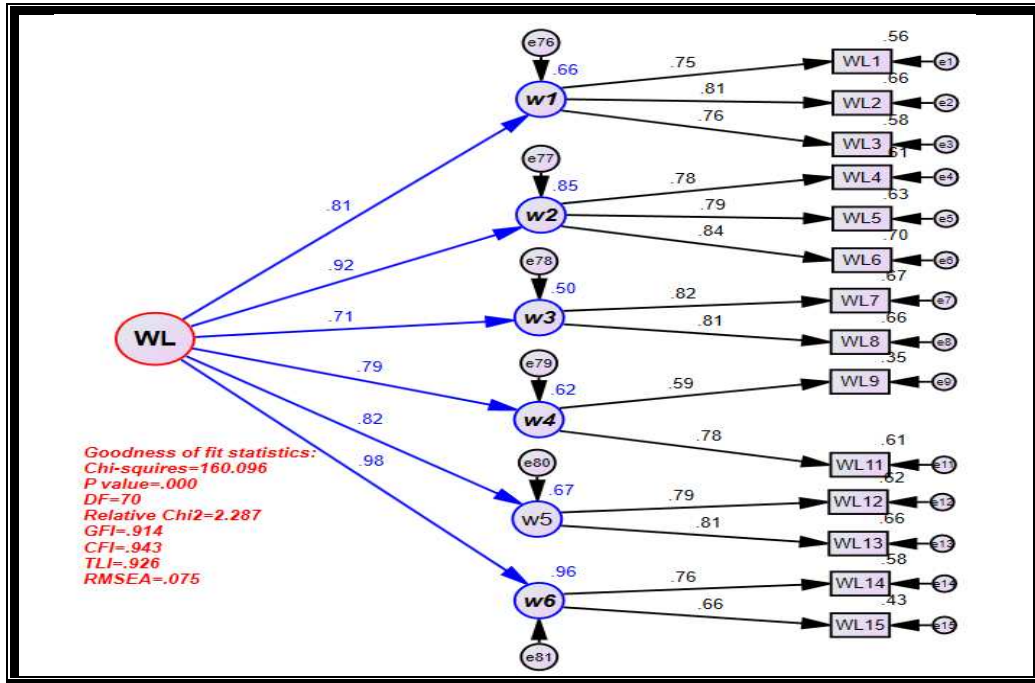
e76
.66
w1
.75
.81
.76
.56
WL1
e1
.66
WL2
e2
.58
WL3
e3
e77
.85
w2
.78
.79
.84
.61
WL4
e4
.63
WL5
e5
.70
WL6
e6
e78
.50
w3
.82
.81
.67
WL7
e7
.66
WL8
e8
e79
.62
w4
.59
.78
.35
WL9
e9
.61
WL11
e11
e80
.67
w5
.79
.81
.62
WL12
e12
.66
WL13
e13
.96
w6
.76
.66
.58
WL14
e14
.43
WL15
e15
e81
WL
.81
.92
.71
.79
.82
.98

Goodness of fit statistics:
Chi-squires=160.096
P value=.000
DF=70
Relative Chi2=2.287
GFI=.914
CFI=.943
TLI=.926
RMSEA=.075